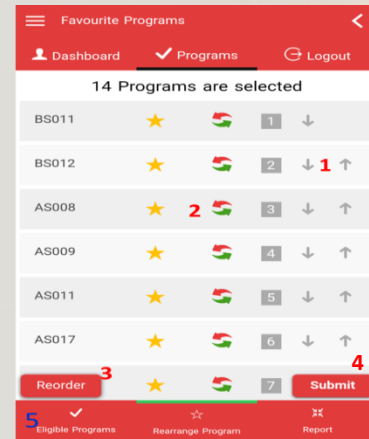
Favourite Programs

Dashboard

Programs

Logout

14 Programs are selected

BS011 1

BS012 2 1

AS008 2 3

AS009 4

AS011 5

AS017 6

Reorder 3 7 4 Submit

5 Eligible Programs

Rearrange Program

Report